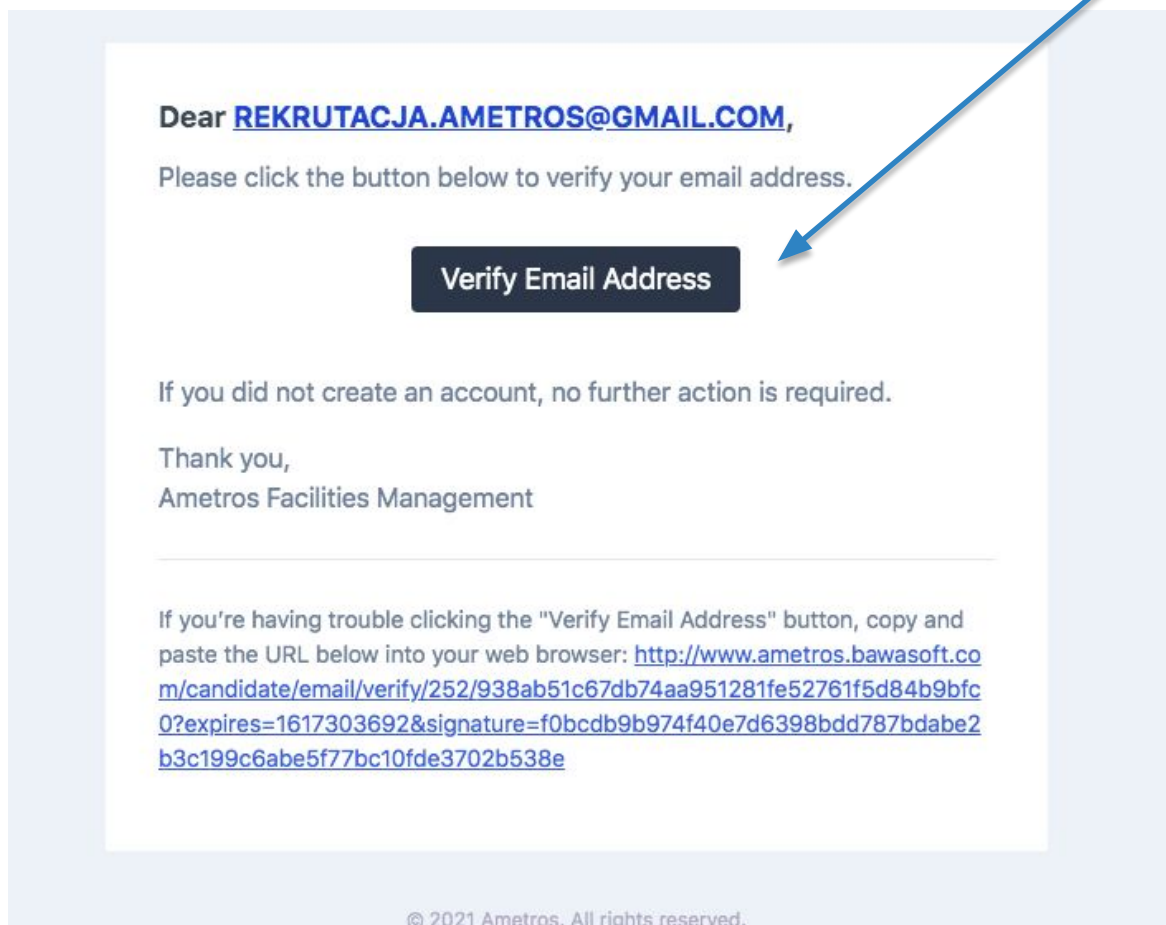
Dear REKRUTACJA.AMETROS@GMAIL.COM,

Please click the button below to verify your email address.

Verify Email Address

If you did not create an account, no further action is required.

Thank you,
Ametros Facilities Management

If you're having trouble clicking the "Verify Email Address" button, copy and paste the URL below into your web browser: http://www.ametros.bawasoft.com/candidate/email/verify/252/938ab51c67db74aa951281fe52761f5d84b9bfc0?expires=1617303692&signature=f0bcdb9b974f40e7d6398bdd787bdabe2b3c199c6abe5f77bc10fde3702b538e

© 2021 Ametros. All rights reserved.